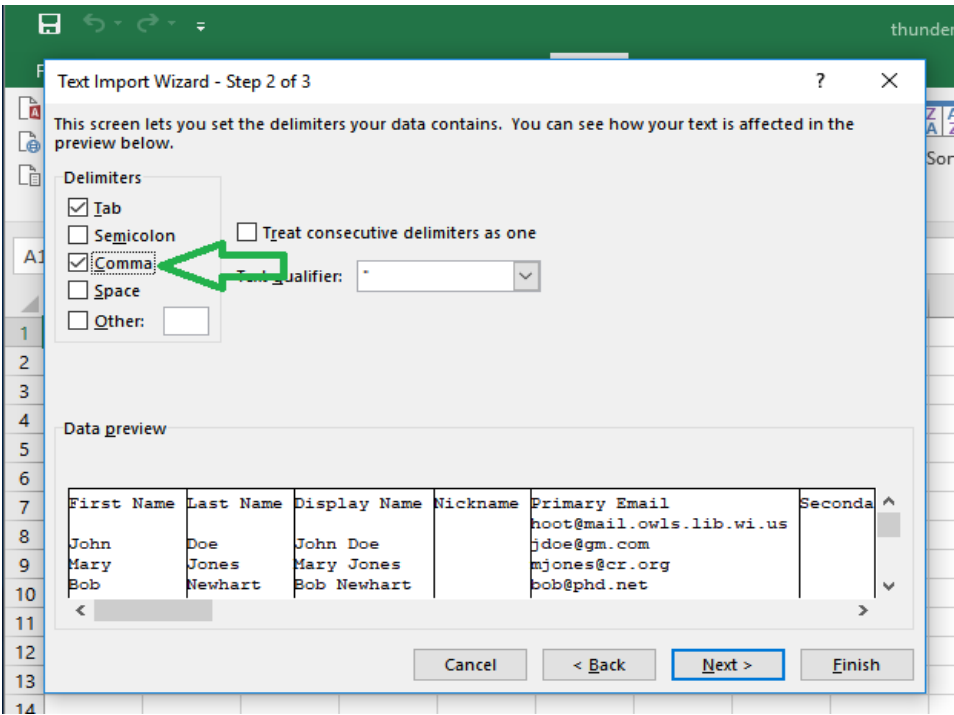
thunder

F

Text Import Wizard - Step 2 of 3

?

This screen lets you set the delimiters your data contains. You can see how your text is affected in the preview below.

Delimiters

Tab

Semicolon

Comma

Space

Other:

Treat consecutive delimiters as one

Text qualifier: "

Data preview

| First Name | Last Name | Display Name | Nickname | Primary Email | Seconda |
|---|---|---|---|---|---|
| | | | | hoot@mail.owls.lib.wi.us | |
| John | Doe | John Doe | | jdoe@gm.com | |
| Mary | Jones | Mary Jones | | mjones@cr.org | |
| Bob | Newhart | Bob Newhart | | bob@phd.net | |

Cancel

< Back

Next >

Finish

A1

Sor

1
2
3
4
5
6
7
8
9
10
11
12
13
14